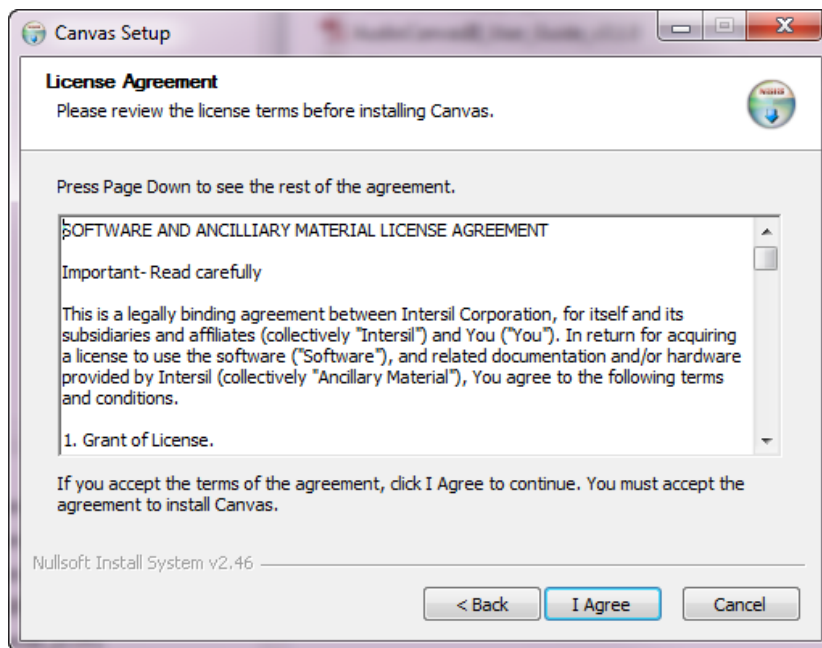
Canvas Setup

License Agreement
Please review the license terms before installing Canvas.

Press Page Down to see the rest of the agreement.

SOFTWARE AND ANCILLIARY MATERIAL LICENSE AGREEMENT

Important- Read carefully

This is a legally binding agreement between Intersil Corporation, for itself and its subsidiaries and affiliates (collectively "Intersil") and You ("You"). In return for acquiring a license to use the software ("Software"), and related documentation and/or hardware provided by Intersil (collectively "Ancillary Material"), You agree to the following terms and conditions.

1. Grant of License.

If you accept the terms of the agreement, click I Agree to continue. You must accept the agreement to install Canvas.

Nullsoft Install System v2.46

< Back
I Agree
Cancel